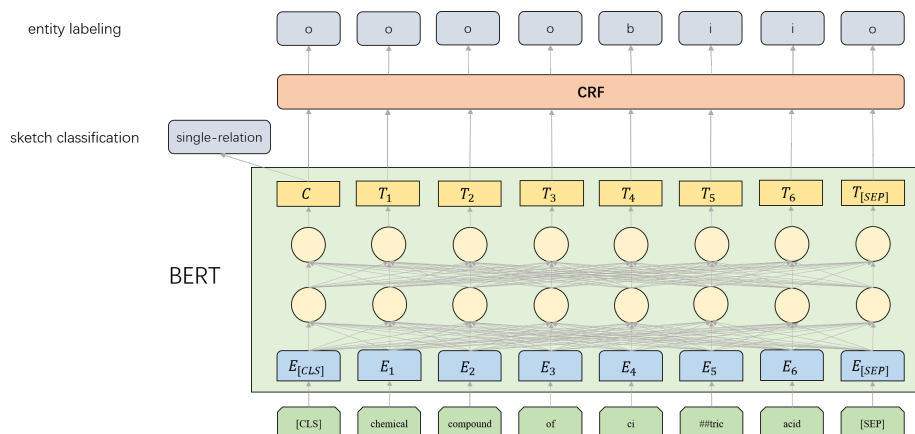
entity labeling

o o o o b i i o

CRF

sketch classification

single-relation

$C$ $T_1$ $T_2$ $T_3$ $T_4$ $T_5$ $T_6$ $T_{[SEP]}$

BERT

$E_{[CLS]}$ $E_1$ $E_2$ $E_3$ $E_4$ $E_5$ $E_6$ $E_{[SEP]}$

[CLS] chemical compound of ci ##tric acid [SEP]